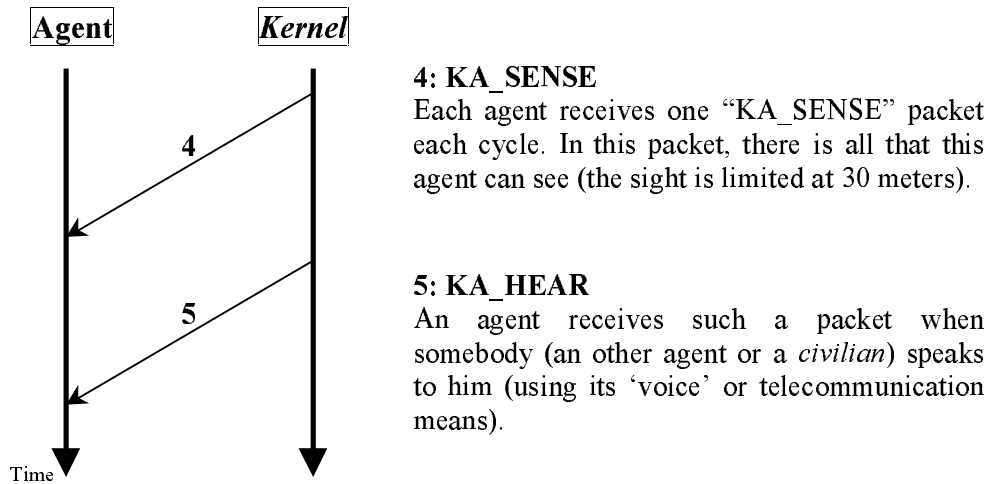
Agent

Kernel

4

5

Time

4: KA_SENSE
Each agent receives one “KA_SENSE” packet each cycle. In this packet, there is all that this agent can see (the sight is limited at 30 meters).

5: KA_HEAR
An agent receives such a packet when somebody (an other agent or a *civilian*) speaks to him (using its ‘voice’ or telecommunication means).